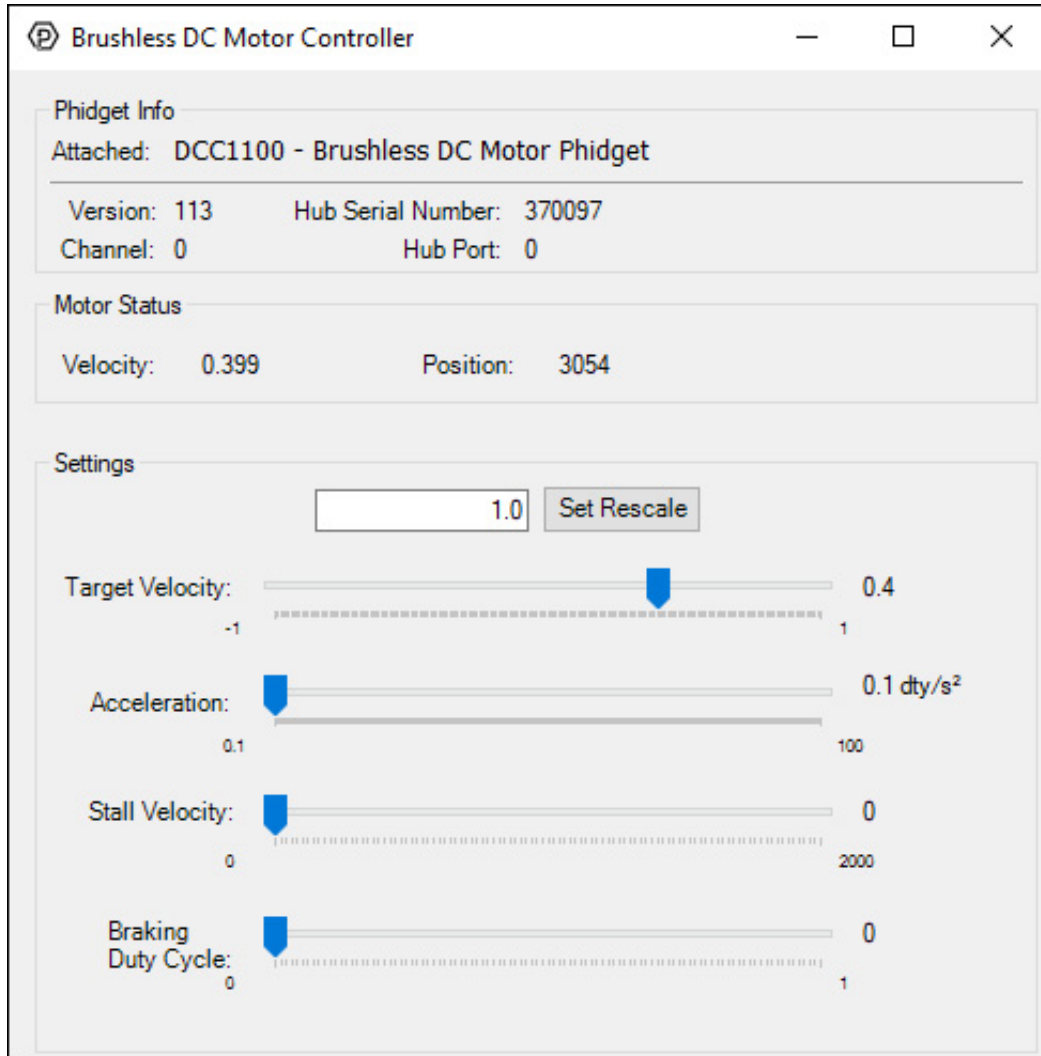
Brushless DC Motor Controller

Phidget Info

Attached: DCC1100 - Brushless DC Motor Phidget

Version: 113 Hub Serial Number: 370097

Channel: 0 Hub Port: 0

Motor Status

Velocity: 0.399 Position: 3054

Settings

1.0 Set Rescale

Target Velocity: 0.4

-1 1

Acceleration: 0.1 dty/s²

0.1 100

Stall Velocity: 0

0 2000

Braking Duty Cycle: 0

0 1